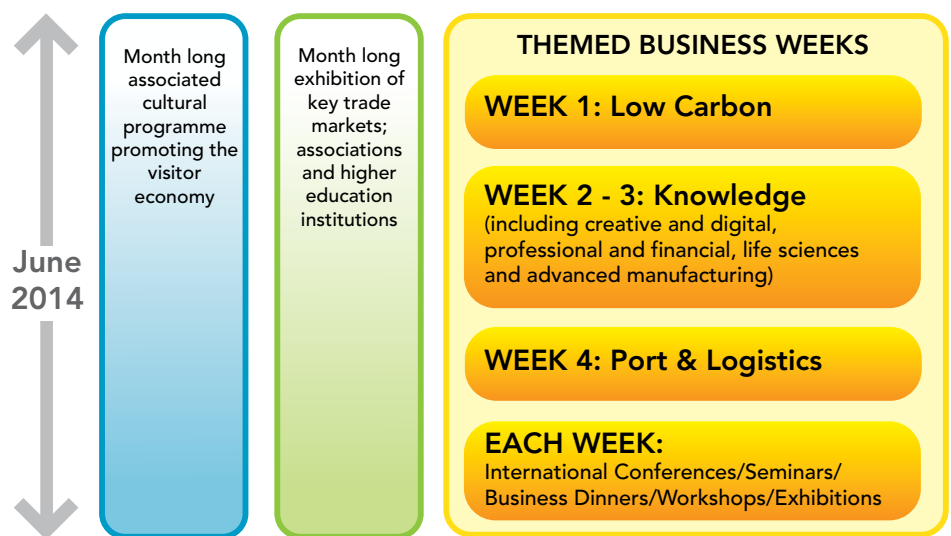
June 2014

Month long associated cultural programme promoting the visitor economy

Month long exhibition of key trade markets; associations and higher education institutions

THEMED BUSINESS WEEKS

WEEK 1: Low Carbon

WEEK 2 - 3: Knowledge
(including creative and digital, professional and financial, life sciences and advanced manufacturing)

WEEK 4: Port & Logistics

EACH WEEK:
International Conferences/Seminars/ Business Dinners/Workshops/Exhibitions